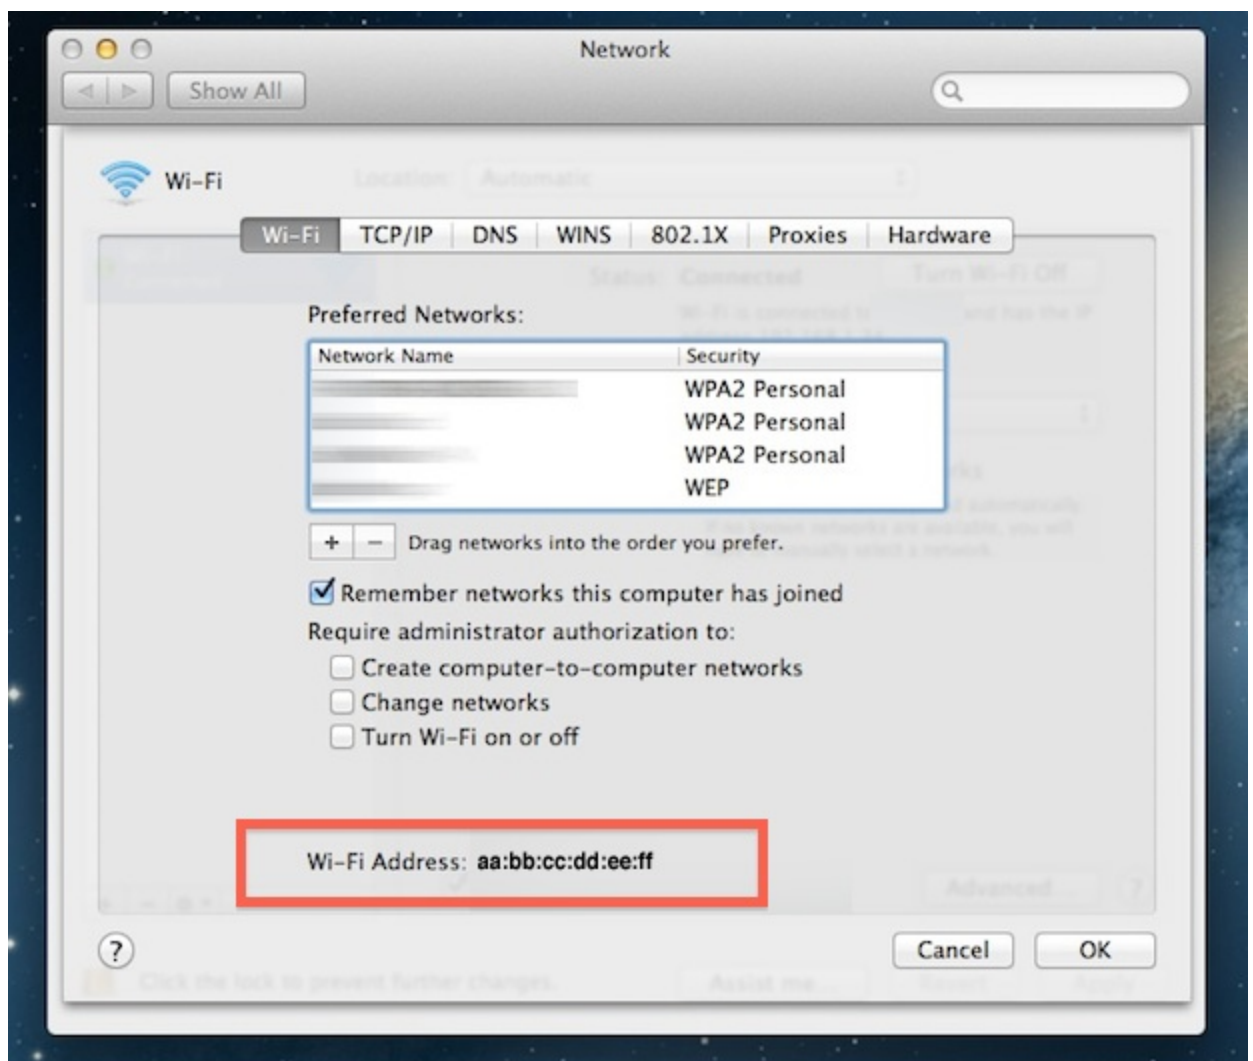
Network

Show All

Wi-Fi

Wi-Fi | TCP/IP | DNS | WINS | 802.1X | Proxies | Hardware

Preferred Networks:

| Network Name | Security |
|---|---|
| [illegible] | WPA2 Personal |
| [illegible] | WPA2 Personal |
| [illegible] | WPA2 Personal |
| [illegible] | WEP |

+ − Drag networks into the order you prefer.

Remember networks this computer has joined

Require administrator authorization to:

Create computer-to-computer networks

Change networks

Turn Wi-Fi on or off

Wi-Fi Address: aa:bb:cc:dd:ee:ff

?

Cancel

OK